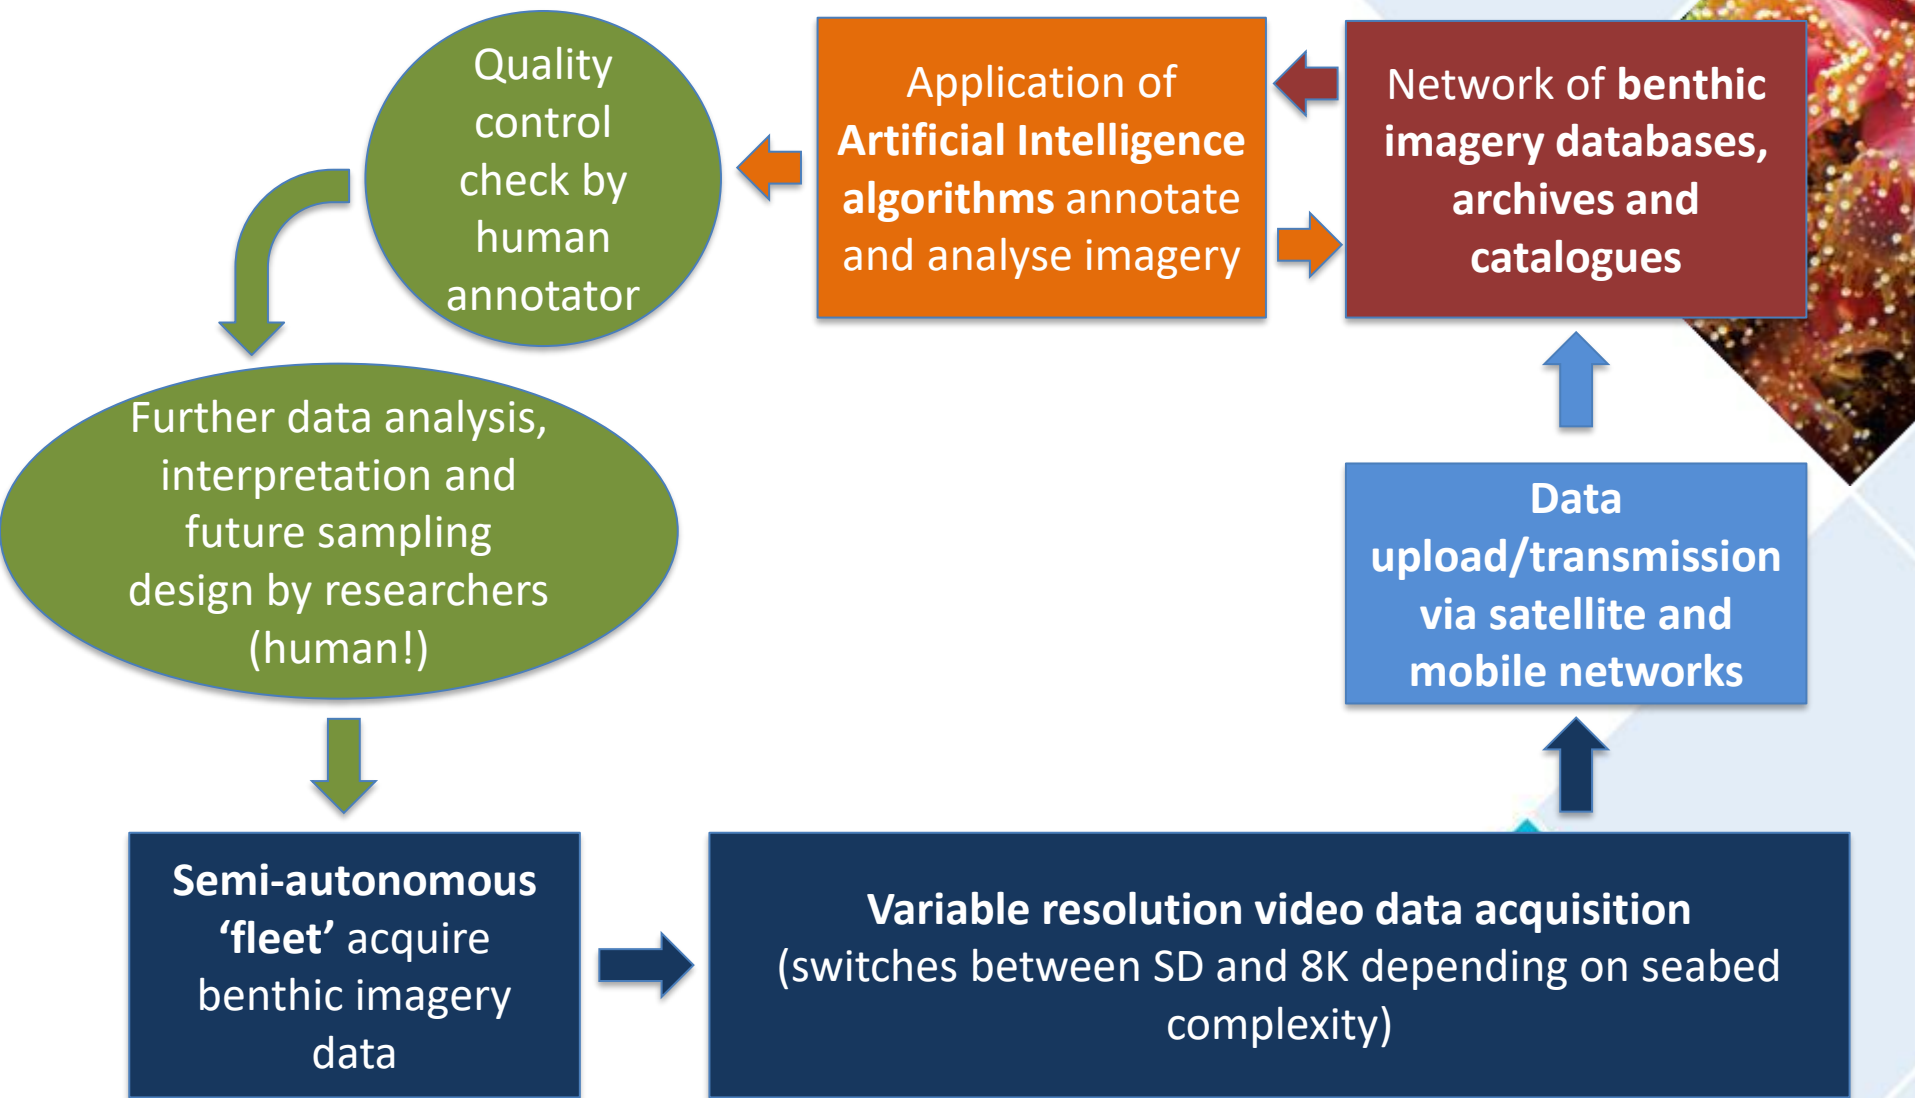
Quality control check by human annotator

Application of Artificial Intelligence algorithms annotate and analyse imagery

Network of benthic imagery databases, archives and catalogues

Further data analysis, interpretation and future sampling design by researchers (human!)

Data upload/transmission via satellite and mobile networks

Semi-autonomous 'fleet' acquire benthic imagery data

Variable resolution video data acquisition (switches between SD and 8K depending on seabed complexity)